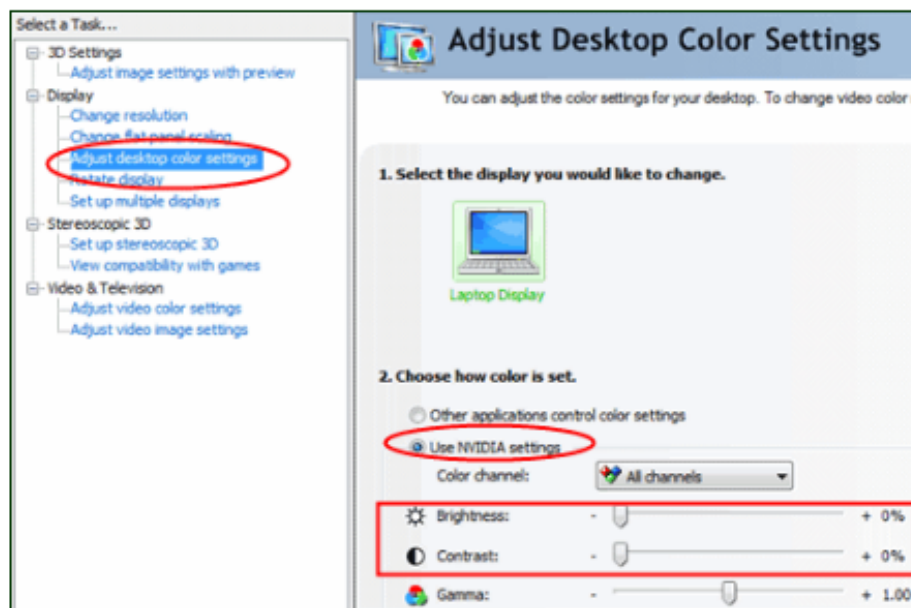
Select a Task...
3D Settings
Adjust image settings with preview
Display
Change resolution
Change flat panel scaling
Adjust desktop color settings
Rotate display
Set up multiple displays
Stereoscopic 3D
Set up stereoscopic 3D
View compatibility with games
Video & Television
Adjust video color settings
Adjust video image settings

Adjust Desktop Color Settings

You can adjust the color settings for your desktop. To change video color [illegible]

1. Select the display you would like to change.

Laptop Display

2. Choose how color is set.

Other applications control color settings
Use NVIDIA settings
Color channel: All channels
Brightness: - + 0%
Contrast: - + 0%
Gamma: - + 1.00